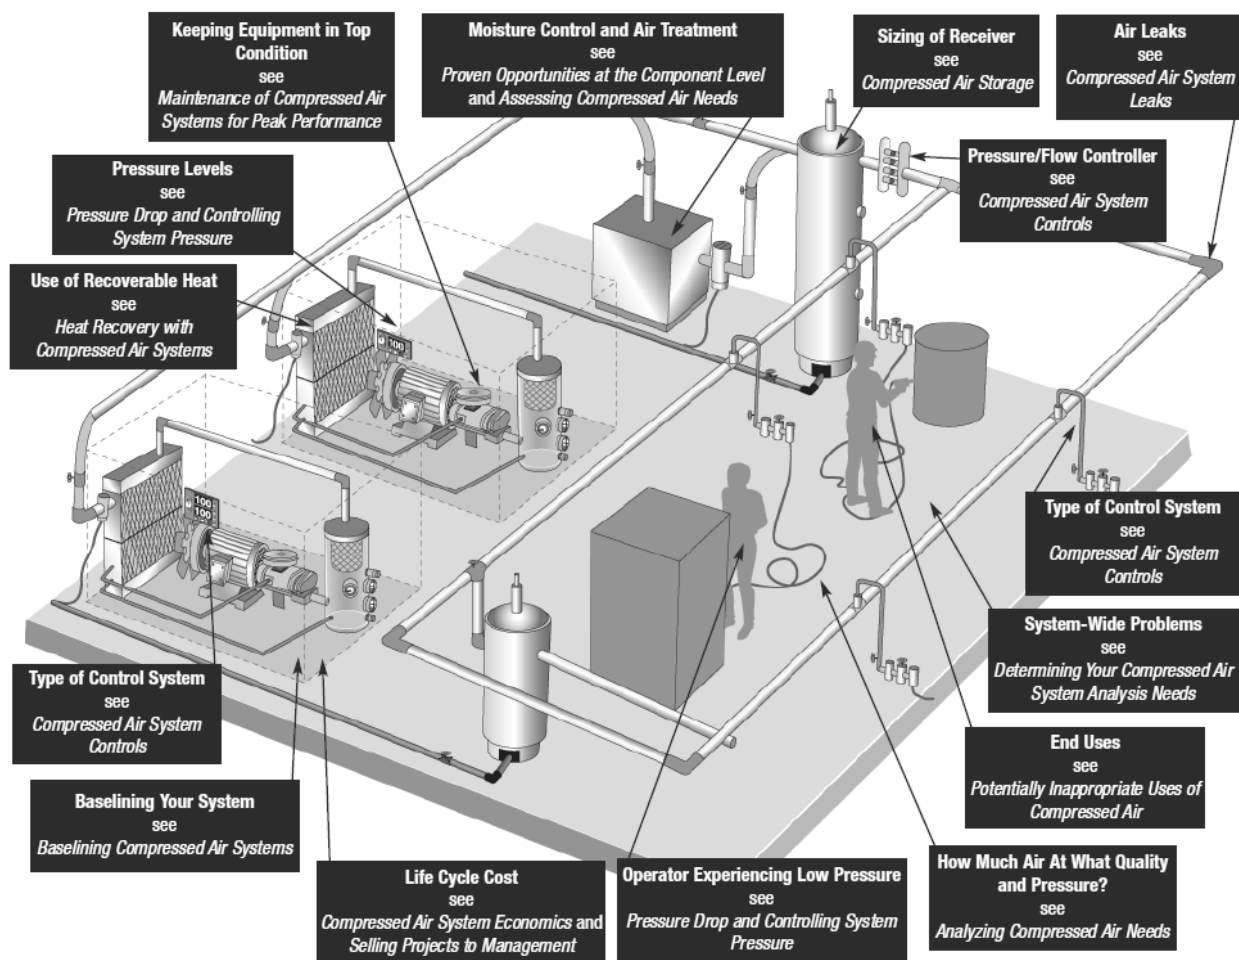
Keeping Equipment in Top Condition
see
Maintenance of Compressed Air Systems for Peak Performance

Moisture Control and Air Treatment
see
Proven Opportunities at the Component Level and Assessing Compressed Air Needs

Sizing of Receiver
see
Compressed Air Storage

Air Leaks
see
Compressed Air System Leaks

Pressure Levels
see
Pressure Drop and Controlling System Pressure

Pressure/Flow Controller
see
Compressed Air System Controls

Use of Recoverable Heat
see
Heat Recovery with Compressed Air Systems

100

100
100

Type of Control System
see
Compressed Air System Controls

System-Wide Problems
see
Determining Your Compressed Air System Analysis Needs

Type of Control System
see
Compressed Air System Controls

End Uses
see
Potentially Inappropriate Uses of Compressed Air

Baselining Your System
see
Baselining Compressed Air Systems

How Much Air At What Quality and Pressure?
see
Analyzing Compressed Air Needs

Life Cycle Cost
see
Compressed Air System Economics and Selling Projects to Management

Operator Experiencing Low Pressure
see
Pressure Drop and Controlling System Pressure